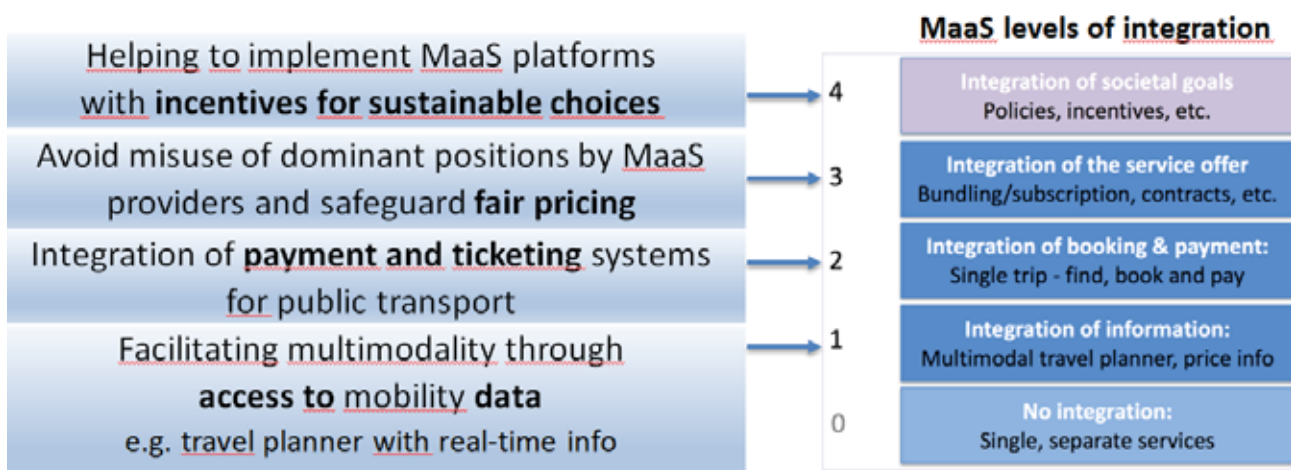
Helping to implement MaaS platforms with **incentives for sustainable choices**

Avoid misuse of dominant positions by MaaS providers and safeguard **fair pricing**

Integration of **payment and ticketing** systems for public transport

Facilitating multimodality through **access to** mobility **data**
e.g. travel planner with real-time info

MaaS levels of integration

4
Integration of societal goals
Policies, incentives, etc.

3
Integration of the service offer
Bundling/subscription, contracts, etc.

2
Integration of booking & payment:
Single trip - find, book and pay

1
Integration of information:
Multimodal travel planner, price info

0
No integration:
Single, separate services